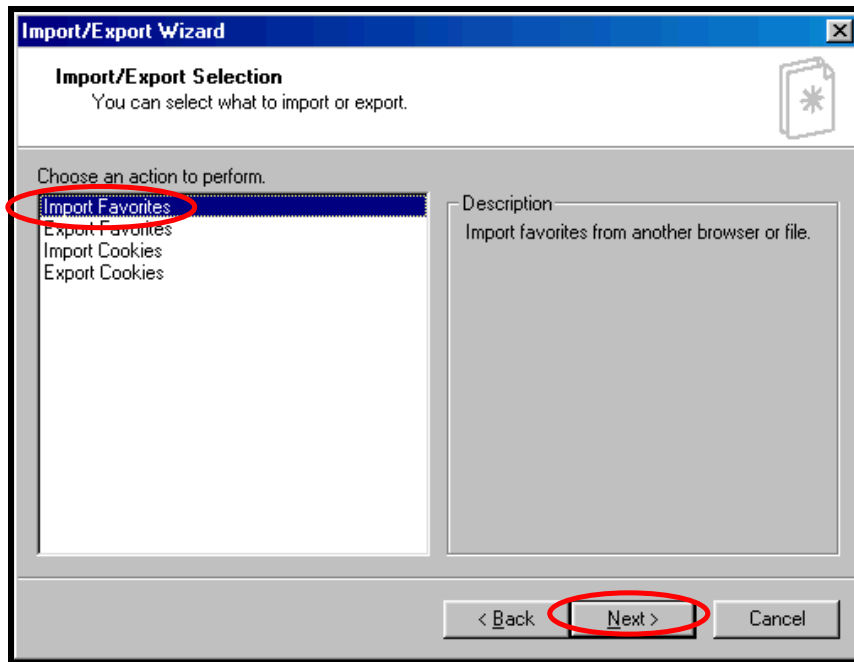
Import/Export Wizard

Import/Export Selection
You can select what to import or export.

Choose an action to perform.

Import Favorites
Export Favorites
Import Cookies
Export Cookies

Description
Import favorites from another browser or file.

< Back
Next >
Cancel